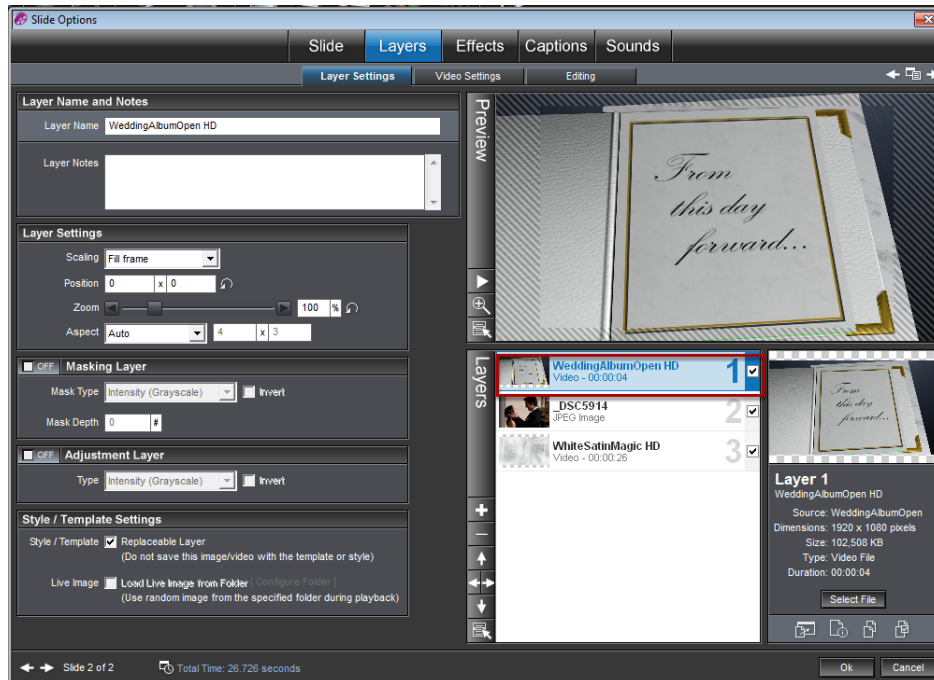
Slide Options

Slide Layers Effects Captions Sounds

Layer Settings Video Settings Editing

Layer Name and Notes

Layer Name WeddingAlbumOpen HD

Layer Notes

Layer Settings

Scaling Fill frame

Position 0 x 0

Zoom 100 %

Aspect Auto 4 x 3

OFF Masking Layer

Mask Type Intensity (Grayscale) Invert

Mask Depth 0 #

OFF Adjustment Layer

Type Intensity (Grayscale) Invert

Style / Template Settings

Style / Template Replaceable Layer
(Do not save this image/video with the template or style)

Live Image Load Live Image from Folder [ Configure Folder ]
(Use random image from the specified folder during playback)

Preview

From this day forward...

Layers

WeddingAlbumOpen HD
Video - 00:00:04
1

_DSC5914
JPEG Image
2

WhiteSatinMagic HD
Video - 00:00:26
3

Layer 1
WeddingAlbumOpen HD
Source: WeddingAlbumOpen
Dimensions: 1920 x 1080 pixels
Size: 102,508 KB
Type: Video File
Duration: 00:00:04

Select File

Slide 2 of 2 Total Time: 26.726 seconds

Ok Cancel